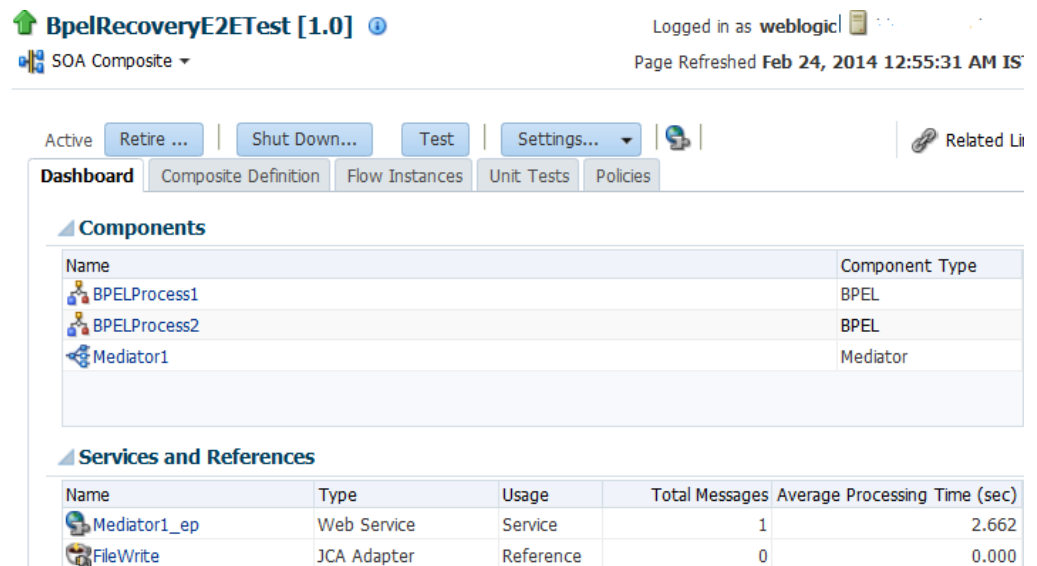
BpelRecoveryE2ETest [1.0]

SOA Composite

Logged in as weblogic

Page Refreshed Feb 24, 2014 12:55:31 AM IS

Active Retire ... Shut Down... Test Settings...

Related Li

Dashboard Composite Definition Flow Instances Unit Tests Policies

Components

| Name | Component Type |
|---|---|
| BPELProcess1 | BPEL |
| BPELProcess2 | BPEL |
| Mediator1 | Mediator |

Services and References

| Name | Type | Usage | Total Messages | Average Processing Time (sec) |
|---|---|---|---|---|
| Mediator1_ep | Web Service | Service | 1 | 2.662 |
| FileWrite | JCA Adapter | Reference | 0 | 0.000 |